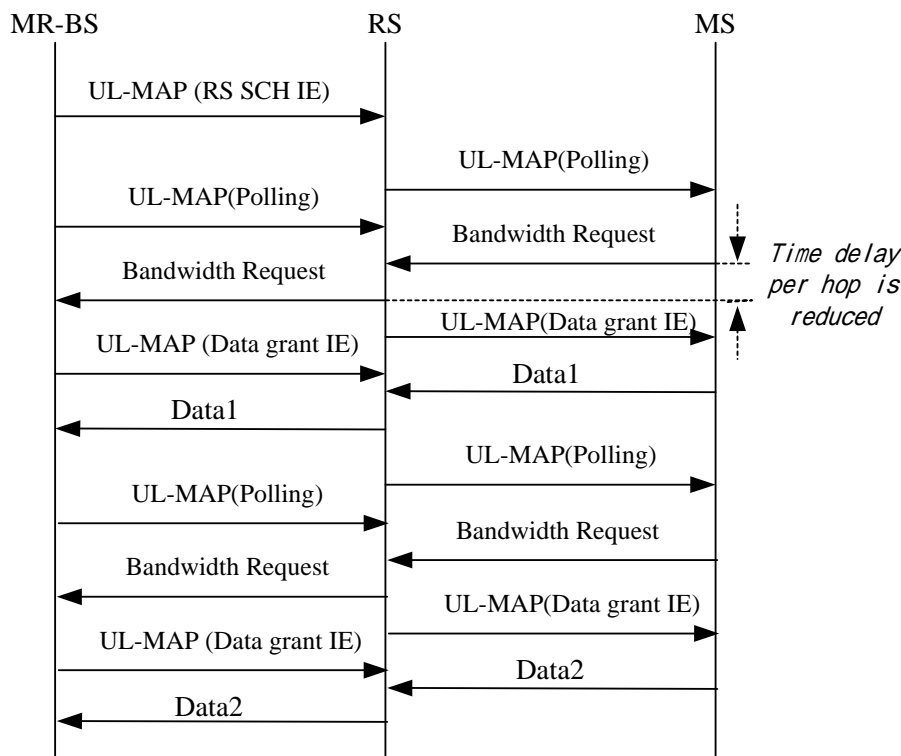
MR-BS
RS
MS

UL-MAP (RS SCH IE)

UL-MAP(Polling)

UL-MAP(Polling)

Bandwidth Request

Time delay per hop is reduced

Bandwidth Request

UL-MAP(Data grant IE)

UL-MAP (Data grant IE)

Data1

Data1

UL-MAP(Polling)

UL-MAP(Polling)

Bandwidth Request

Bandwidth Request

UL-MAP(Data grant IE)

UL-MAP (Data grant IE)

Data2

Data2